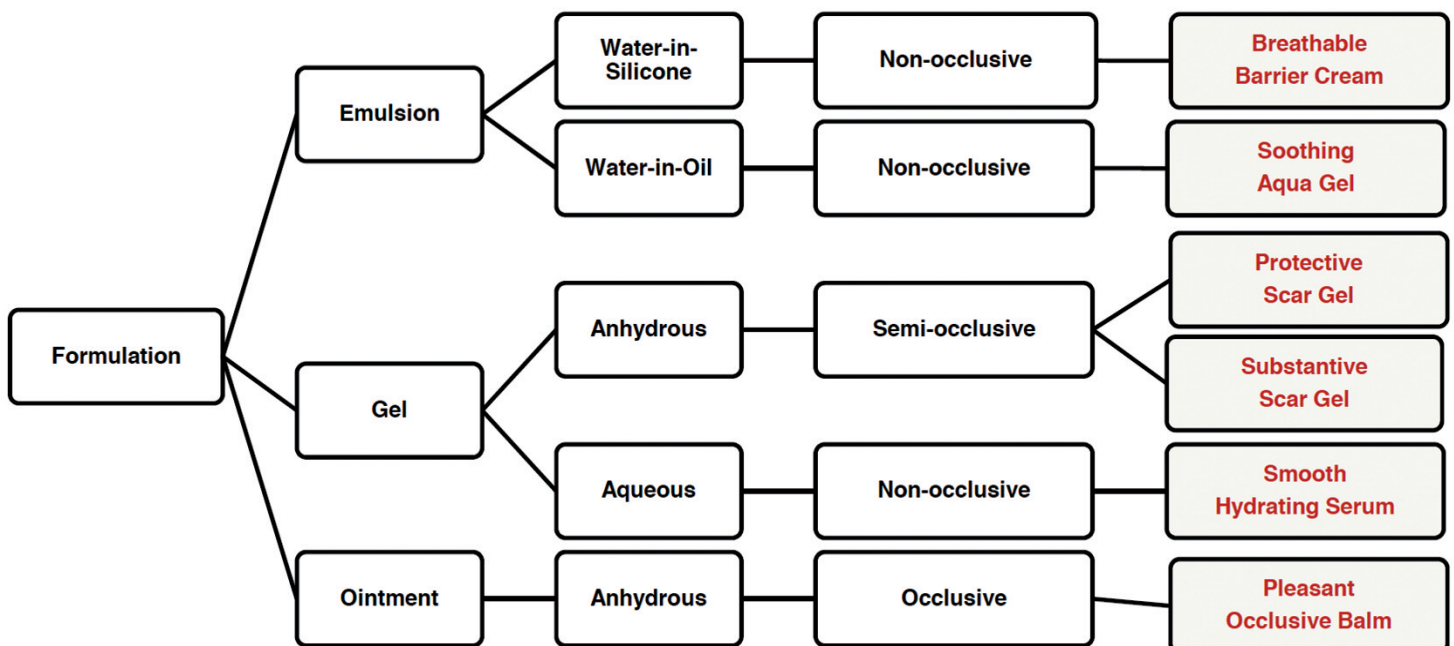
Formulation

Emulsion

Water-in-Silicone

Non-occlusive

Breathable Barrier Cream

Water-in-Oil

Non-occlusive

Soothing Aqua Gel

Gel

Anhydrous

Semi-occlusive

Protective Scar Gel

Substantive Scar Gel

Aqueous

Non-occlusive

Smooth Hydrating Serum

Ointment

Anhydrous

Occlusive

Pleasant Occlusive Balm